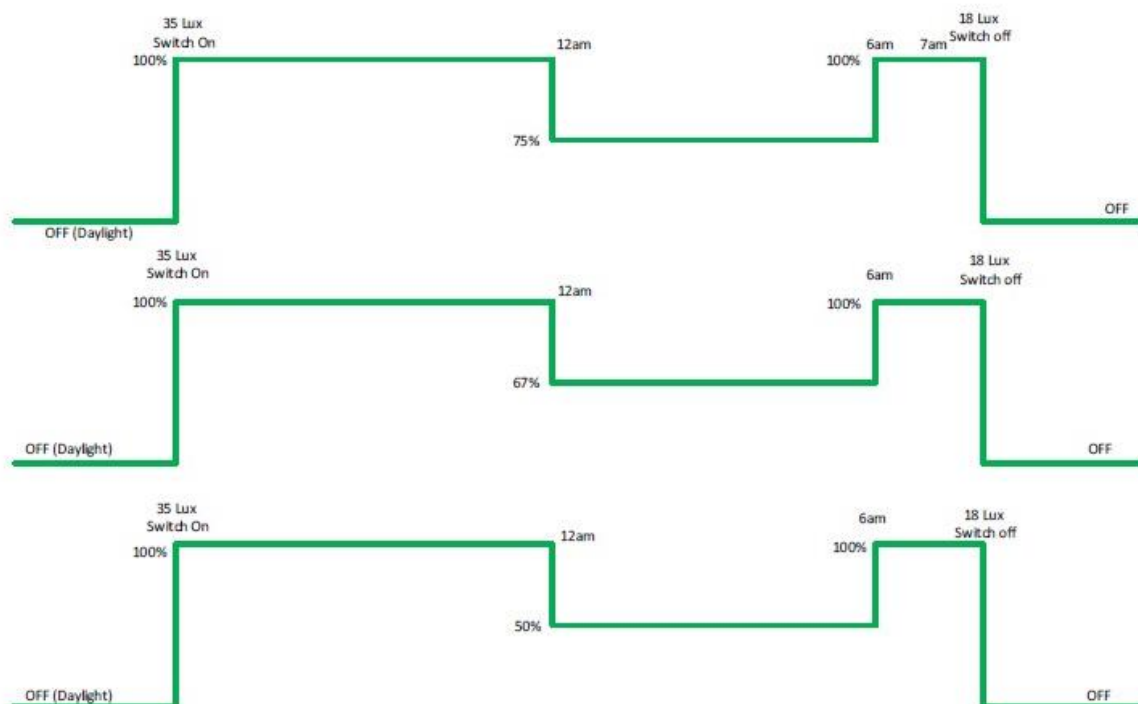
35 Lux
Switch On
100%
12am
6am
7am
18 Lux
Switch off
100%
75%
OFF (Daylight)
OFF

35 Lux
Switch On
100%
12am
6am
18 Lux
Switch off
100%
67%
OFF (Daylight)
OFF

35 Lux
Switch On
100%
12am
6am
18 Lux
Switch off
100%
50%
OFF (Daylight)
OFF